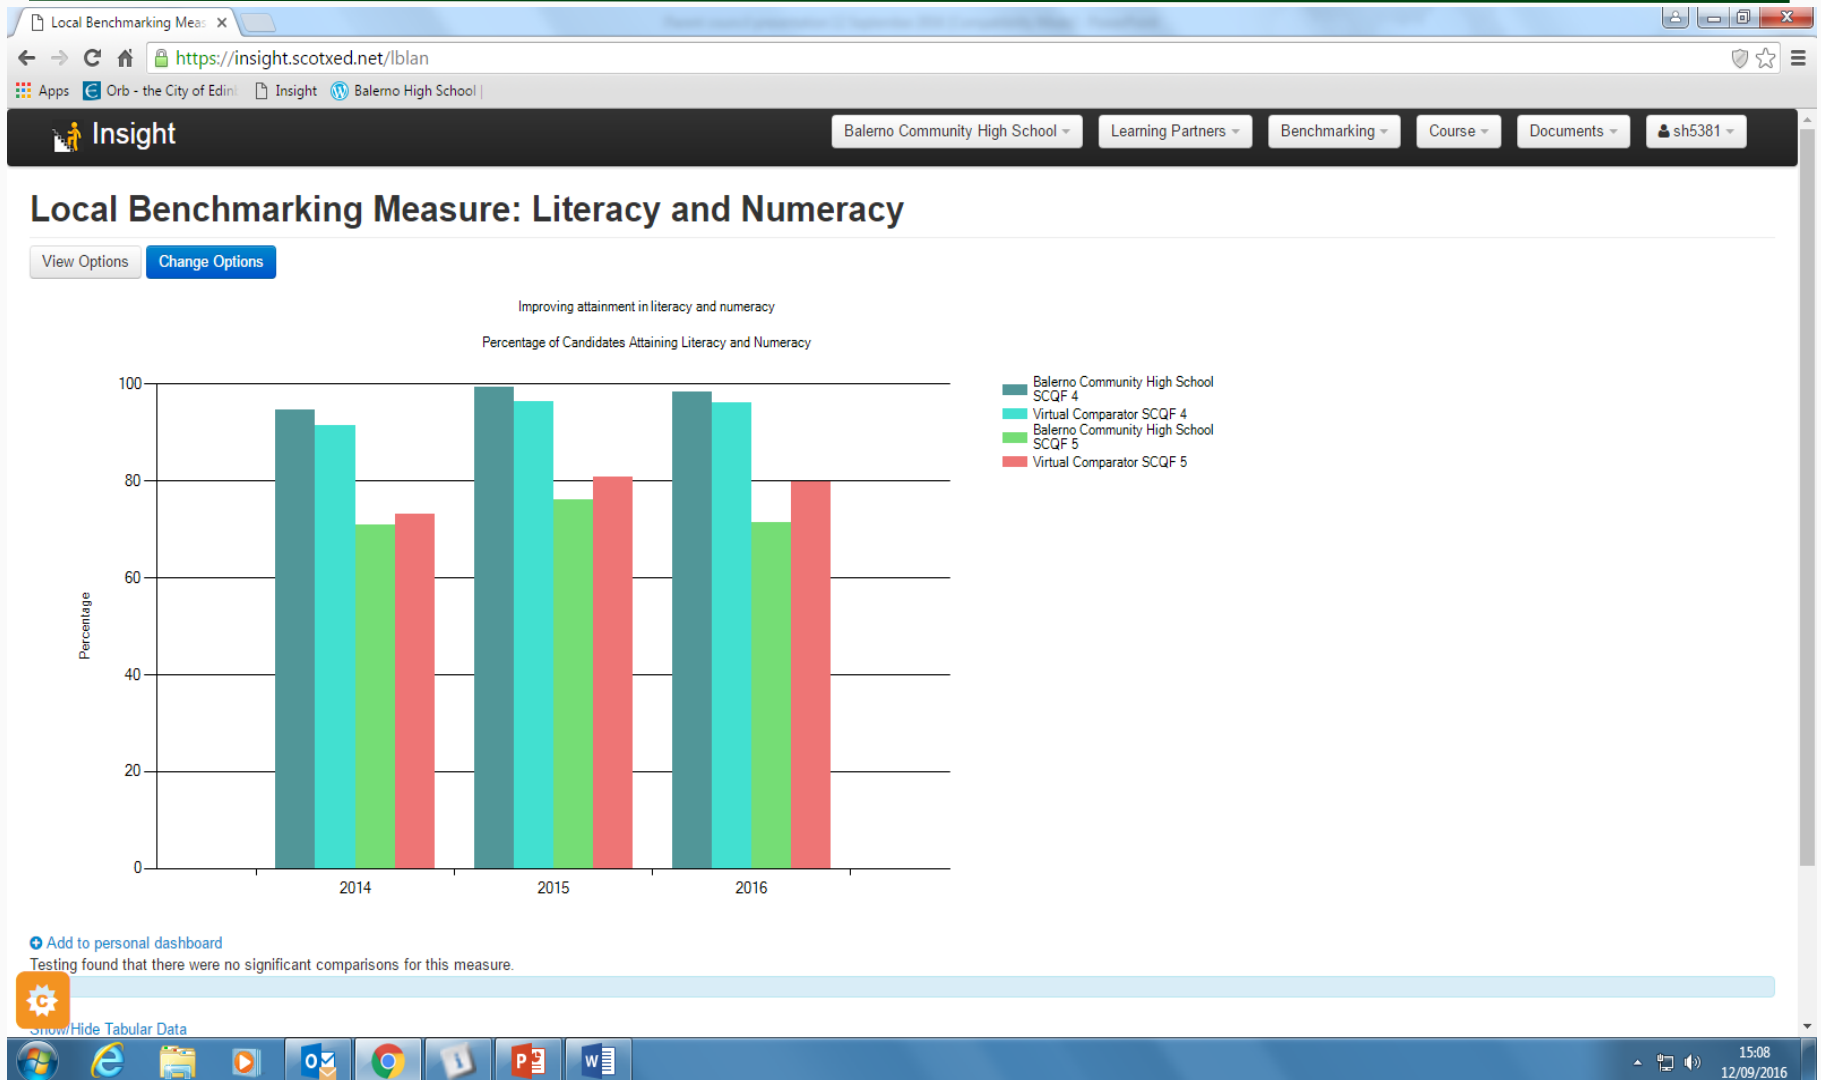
Local Benchmarking Meas ×

https://insight.scotxed.net/lblan

Apps Orb - the City of Edin Insight Balerno High School

Insight

Balerno Community High School ▾ Learning Partners ▾ Benchmarking ▾ Course ▾ Documents ▾ sh5381 ▾

Local Benchmarking Measure: Literacy and Numeracy

View Options Change Options

Improving attainment in literacy and numeracy

Percentage of Candidates Attaining Literacy and Numeracy

100
80
60
40
20
0

Percentage

2014 2015 2016

Balerno Community High School SCQF 4
Virtual Comparator SCQF 4
Balerno Community High School SCQF 5
Virtual Comparator SCQF 5

Add to personal dashboard

Testing found that there were no significant comparisons for this measure.

Show/Hide Tabular Data

15:08
12/09/2016